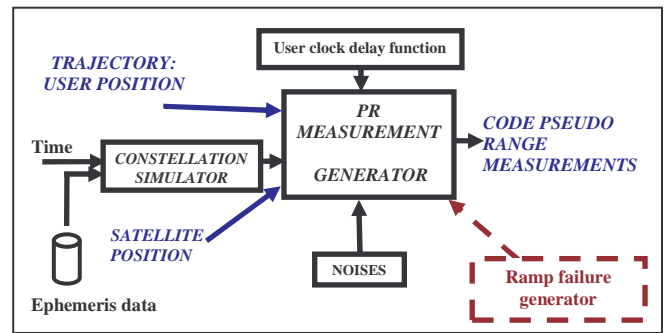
User clock delay function

TRAJECTORY:
USER POSITION

PR
MEASUREMENT

GENERATOR

CODE PSEUDO
RANGE
MEASUREMENTS

Time

CONSTELLATION
SIMULATOR

SATELLITE
POSITION

NOISES

Ramp failure
generator

Ephemeris data